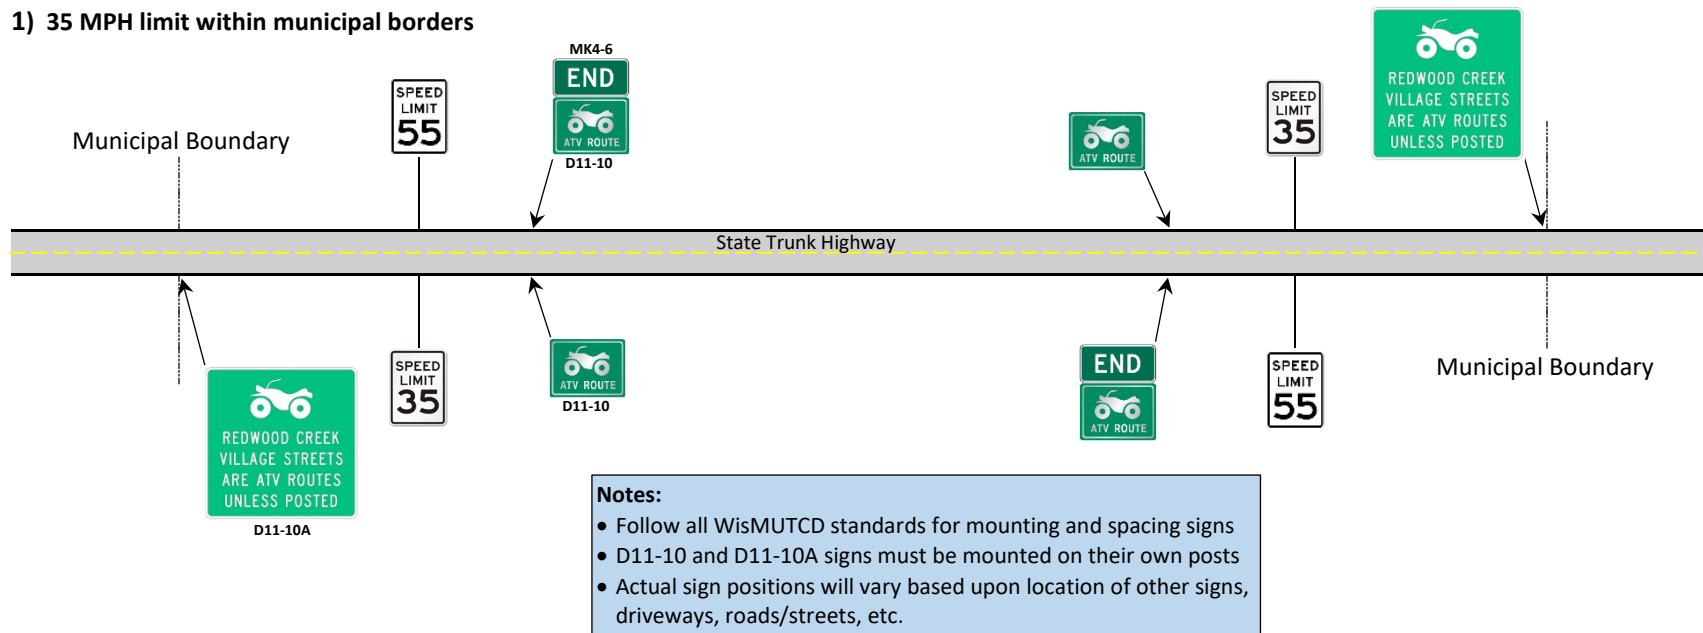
1) 35 MPH limit within municipal borders

MK4-6
END
ATV ROUTE
D11-10

SPEED LIMIT 55

Municipal Boundary

ATV ROUTE

SPEED LIMIT 35

REDWOOD CREEK VILLAGE STREETS ARE ATV ROUTES UNLESS POSTED

State Trunk Highway

REDWOOD CREEK VILLAGE STREETS ARE ATV ROUTES UNLESS POSTED
D11-10A

SPEED LIMIT 35

ATV ROUTE
D11-10

END
ATV ROUTE

SPEED LIMIT 55

Municipal Boundary

Notes:
• Follow all WisMUTCD standards for mounting and spacing signs
• D11-10 and D11-10A signs must be mounted on their own posts
• Actual sign positions will vary based upon location of other signs, driveways, roads/streets, etc.